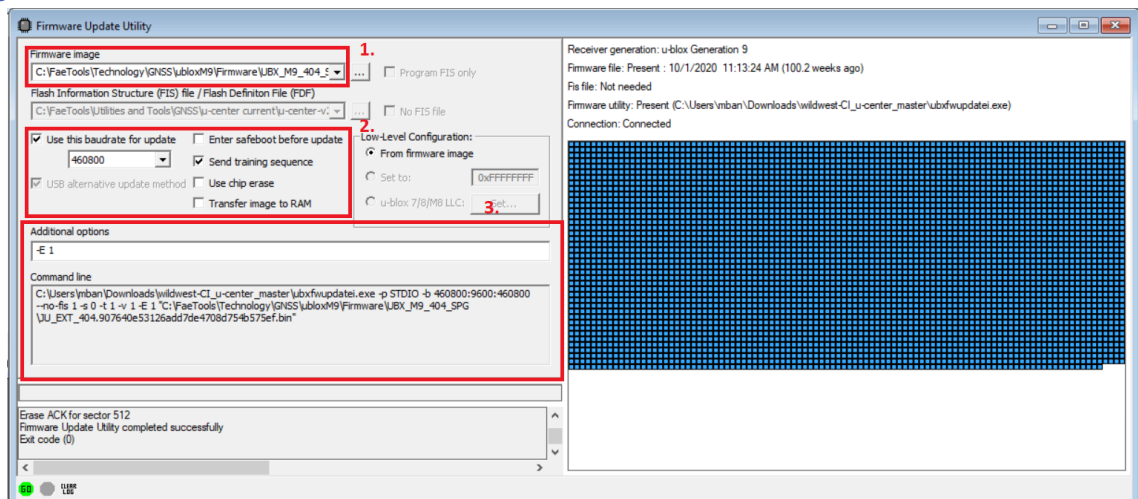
Firmware Update Utility

Firmware image
1.
C:\FaeTools\Technology\GNSS\ubloxM9\Firmware\UBX_M9_404_S
...
Program FIS only
Flash Information Structure (FIS) file / Flash Definiton File (FDF)
C:\FaeTools\Utilities and Tools\GNSS\u-center current\u-center-v:
...
No FIS file
2.
Use this baudrate for update
Enter safeboot before update
460800
Send training sequence
USB alternative update method
Use chip erase
Transfer image to RAM
Low-Level Configuration:
From firmware image
Set to:
0xFFFFFFFF
u-blox 7/8/M8 LLC:
Set...
3.
Additional options
-E 1
Command line
C:\Users\mban\Downloads\wildwest-CI_u-center_master\ubxfwupdatei.exe -p STDIO -b 460800:9600:460800 --no-fis 1 -s 0 -t 1 -v 1 -E 1 "C:\FaeTools\Technology\GNSS\ubloxM9\Firmware\UBX_M9_404_SPG \JU_EXT_404.907640e53126add7de4708d754b575ef.bin"

Receiver generation: u-blox Generation 9
Firmware file: Present : 10/1/2020 11:13:24 AM (100.2 weeks ago)
Fis file: Not needed
Firmware utility: Present (C:\Users\mban\Downloads\wildwest-CI_u-center_master\ubxfwupdatei.exe)
Connection: Connected

Erase ACK for sector 512
Firmware Update Utility completed successfully
Exit code (0)

GO
CLEAR LOG